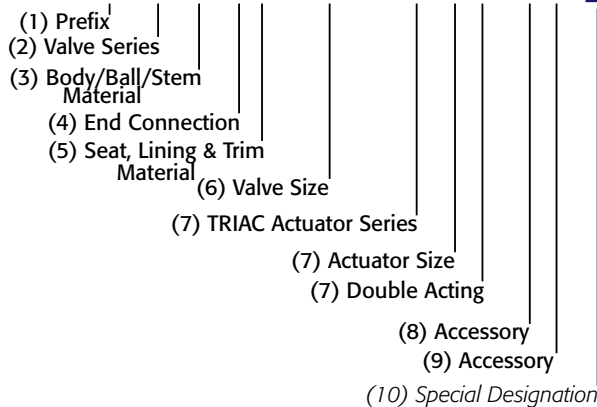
(1) Prefix
(2) Valve Series
(3) Body/Ball/Stem Material
(4) End Connection
(5) Seat, Lining & Trim Material
(6) Valve Size
(7) TRIAC Actuator Series
(7) Actuator Size
(7) Double Acting
(8) Accessory
(9) Accessory
(10) Special Designation